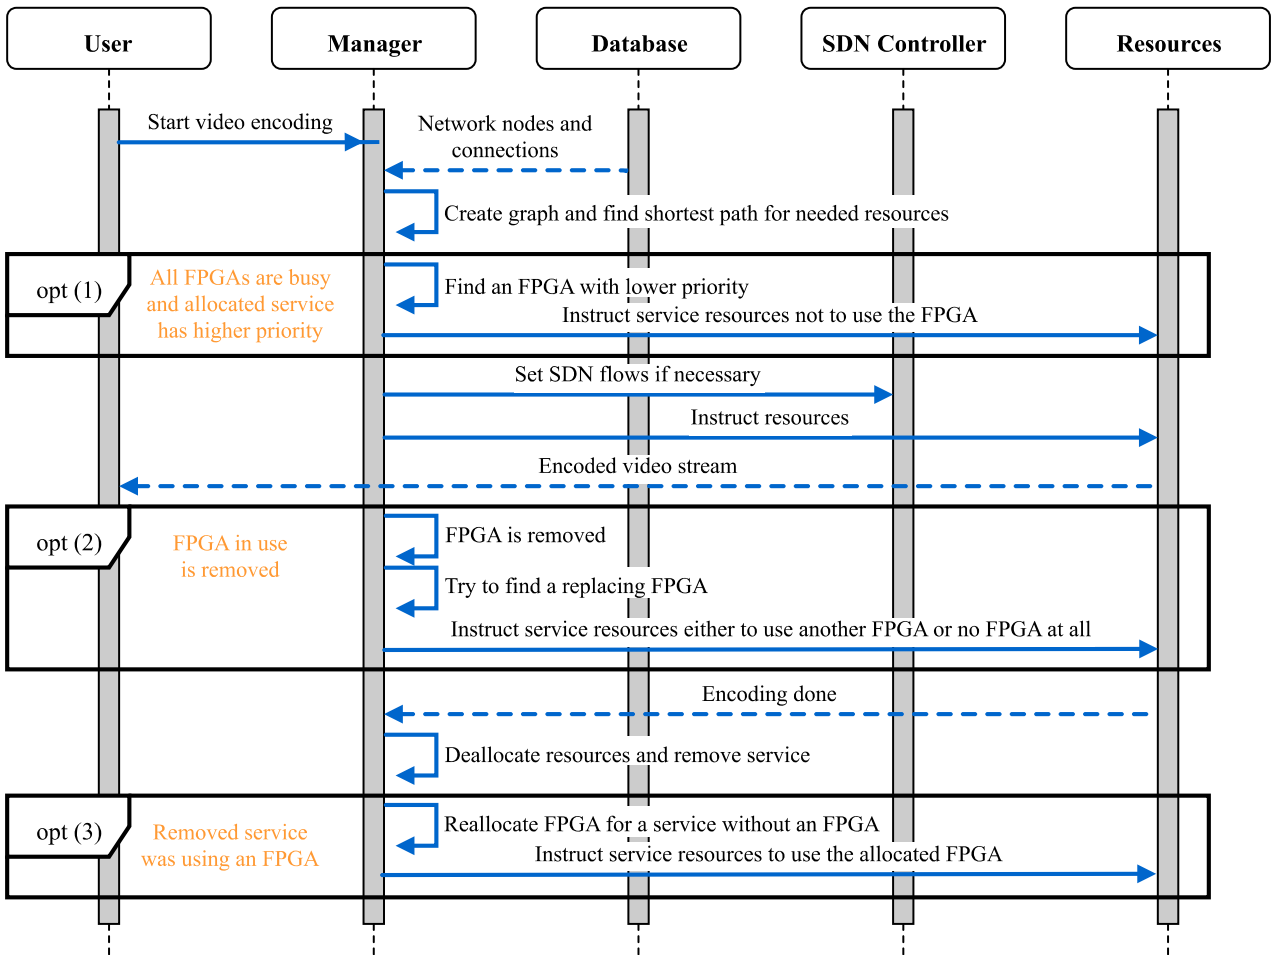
User
Manager
Database
SDN Controller
Resources

Start video encoding

Network nodes and connections

Create graph and find shortest path for needed resources

opt (1)

All FPGAs are busy and allocated service has higher priority

Find an FPGA with lower priority

Instruct service resources not to use the FPGA

Set SDN flows if necessary

Instruct resources

Encoded video stream

opt (2)

FPGA in use is removed

FPGA is removed

Try to find a replacing FPGA

Instruct service resources either to use another FPGA or no FPGA at all

Encoding done

Deallocate resources and remove service

opt (3)

Removed service was using an FPGA

Reallocate FPGA for a service without an FPGA

Instruct service resources to use the allocated FPGA